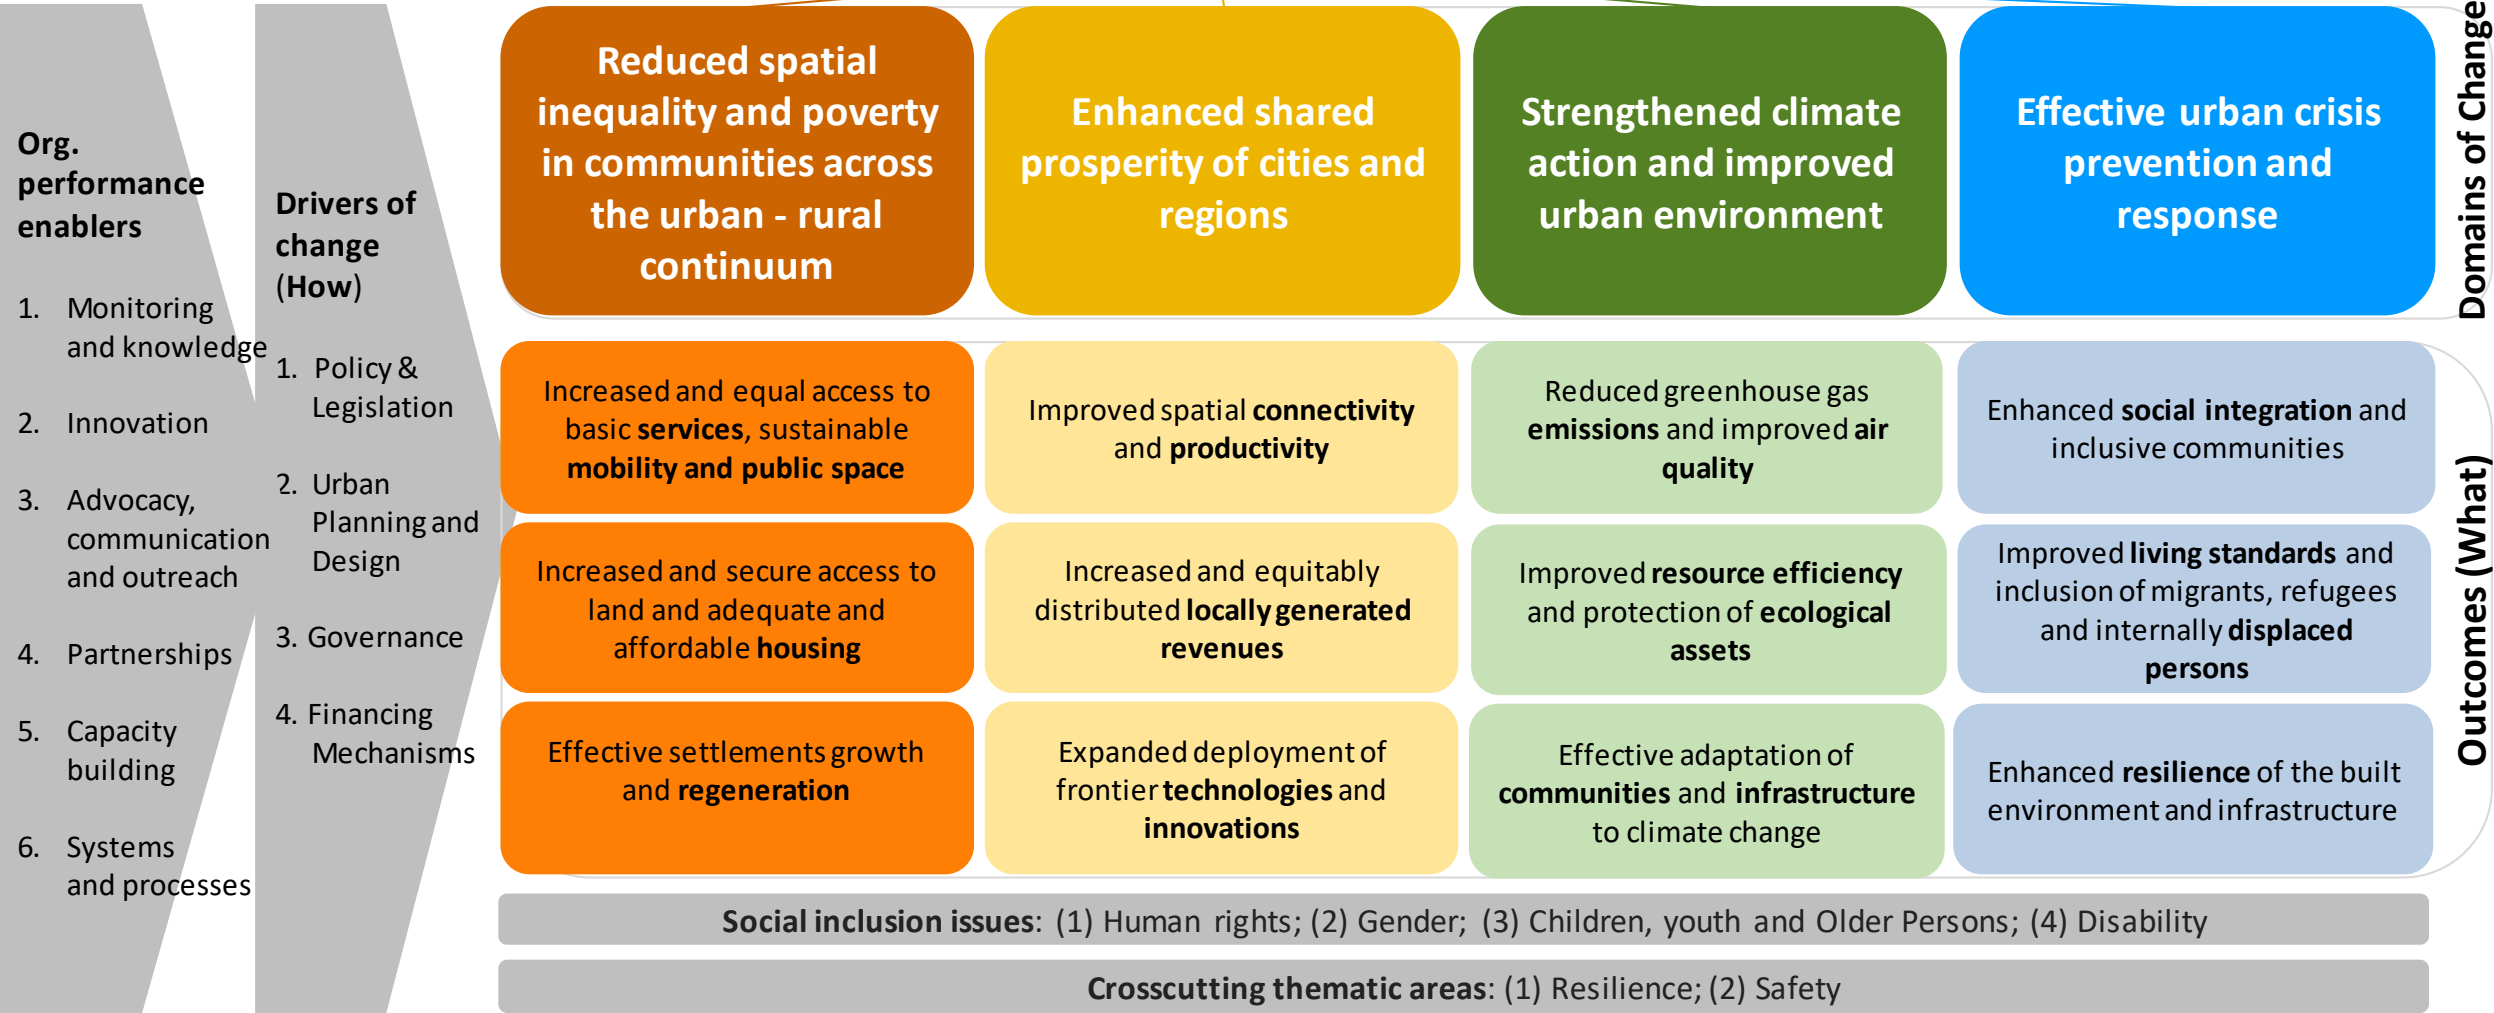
Org. performance enablers

1. Monitoring and knowledge

2. Innovation

3. Advocacy, communication and outreach

4. Partnerships

5. Capacity building

6. Systems and processes

Drivers of change (How)

1. Policy & Legislation

2. Urban Planning and Design

3. Governance

4. Financing Mechanisms

Reduced spatial inequality and poverty in communities across the urban - rural continuum

Enhanced shared prosperity of cities and regions

Strengthened climate action and improved urban environment

Effective urban crisis prevention and response

Domains of Change

Increased and equal access to basic services, sustainable mobility and public space

Improved spatial connectivity and productivity

Reduced greenhouse gas emissions and improved air quality

Enhanced social integration and inclusive communities

Increased and secure access to land and adequate and affordable housing

Increased and equitably distributed locally generated revenues

Improved resource efficiency and protection of ecological assets

Improved living standards and inclusion of migrants, refugees and internally displaced persons

Effective settlements growth and regeneration

Expanded deployment of frontier technologies and innovations

Effective adaptation of communities and infrastructure to climate change

Enhanced resilience of the built environment and infrastructure

Outcomes (What)

Social inclusion issues: (1) Human rights; (2) Gender; (3) Children, youth and Older Persons; (4) Disability

Crosscutting thematic areas: (1) Resilience; (2) Safety